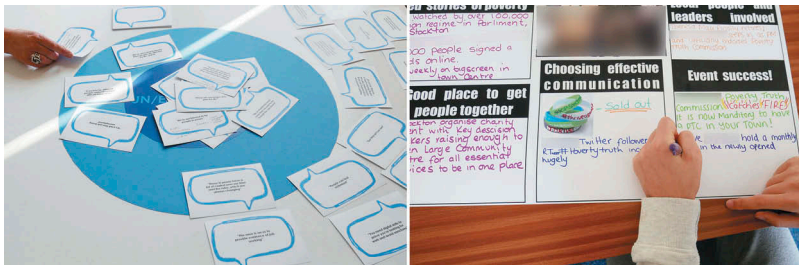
UN

stories of poverty
Watched by over 100,000 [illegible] regime in Parliment, Stockton

000 people signed a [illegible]ds online. weekly on bigscreen in town Centre

Good place to get people together
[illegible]ockton organise charity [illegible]ent with Key descision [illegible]kers raising enough to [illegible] Large Community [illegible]tre for all essential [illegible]ices to be in one place

Choosing effective communication
Sold out
Twitter follower
RTweet Poverty truth increased hugely

Local people and leaders involved

Event success!
Poverty Truth Commission Sparkles FIRE!
It is now Mandatory to have a PTC in Your Town!
hold a monthly
in the newly opened